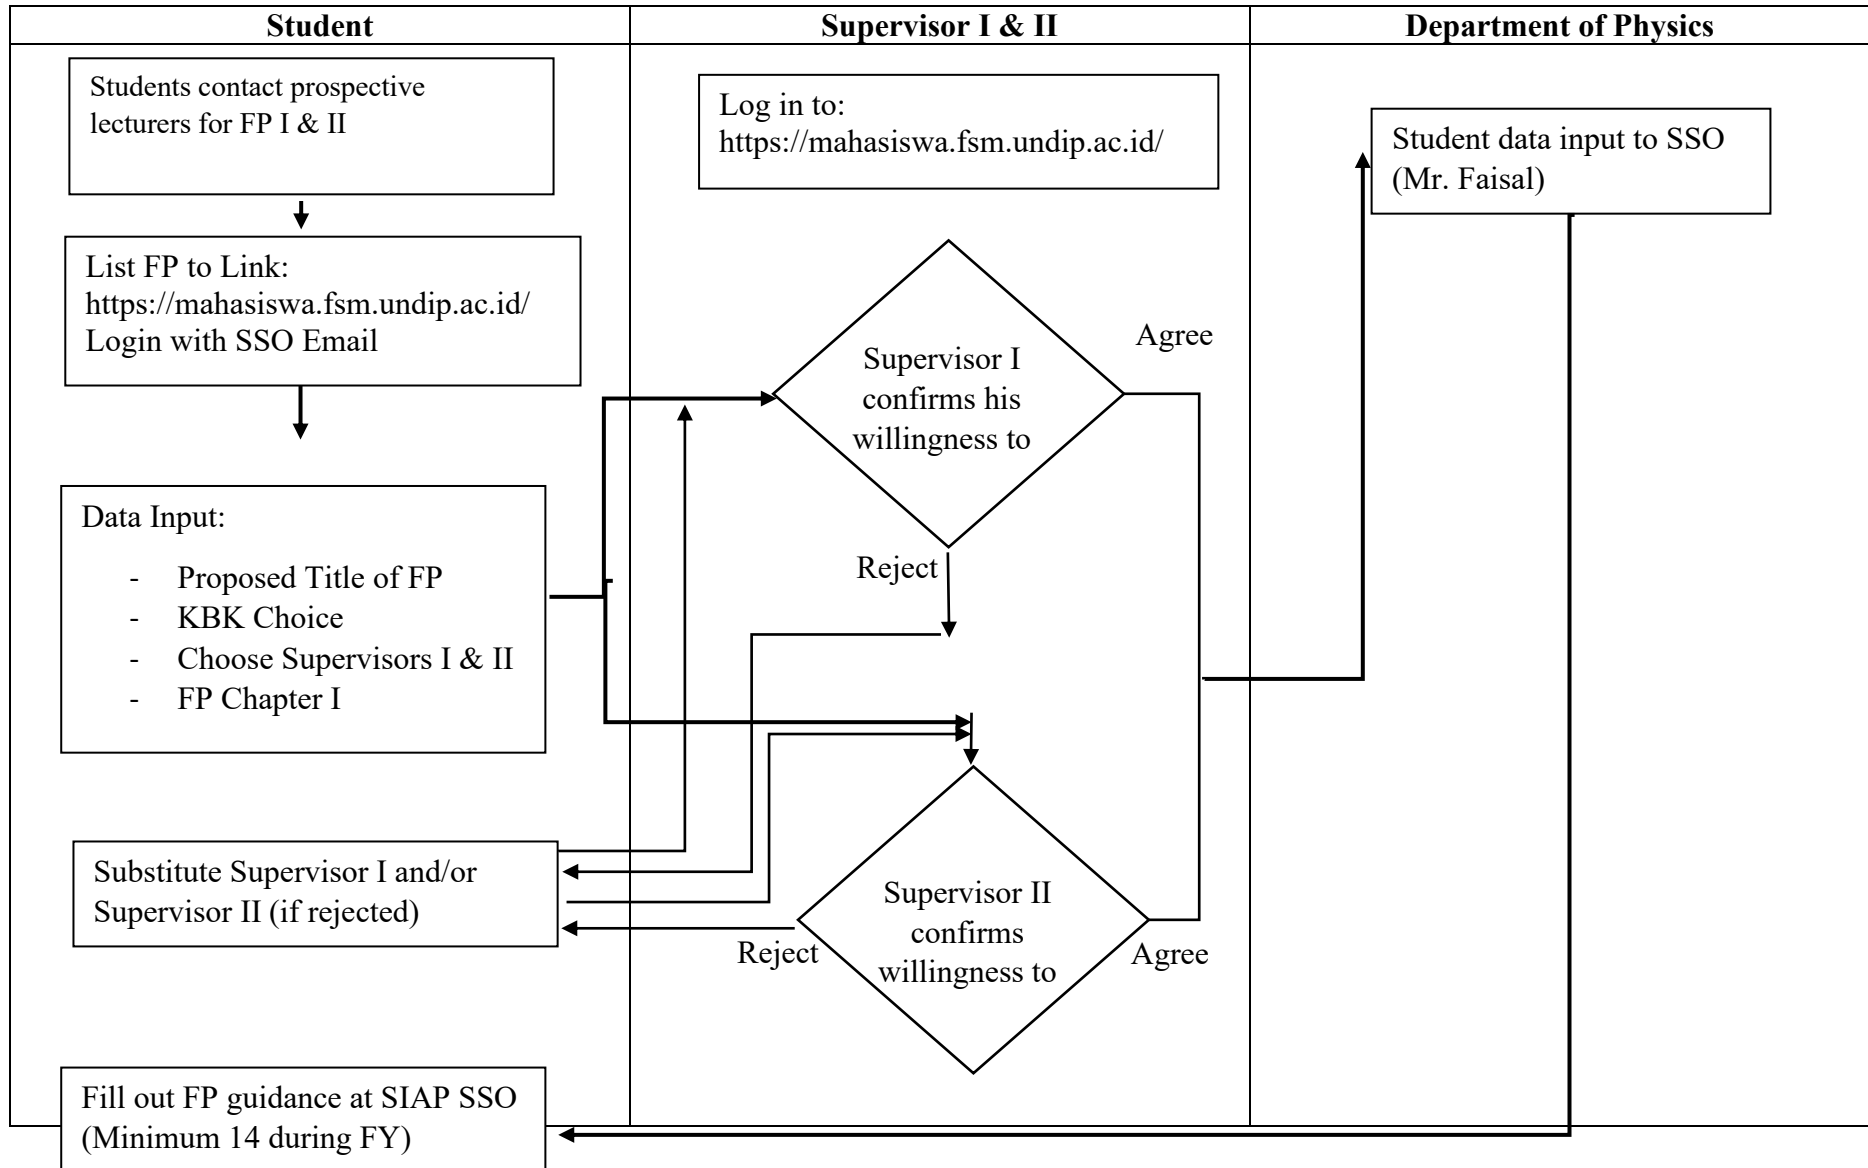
| Student | Supervisor I & II | Department of Physics |
|---|---|---|

Students contact prospective lecturers for FP I & II

List FP to Link: https://mahasiswa.fsm.undip.ac.id/ Login with SSO Email

Data Input:

- Proposed Title of FP
- KBK Choice
- Choose Supervisors I & II
- FP Chapter I

Substitute Supervisor I and/or Supervisor II (if rejected)

Fill out FP guidance at SIAP SSO (Minimum 14 during FY)

Log in to: https://mahasiswa.fsm.undip.ac.id/

Supervisor I confirms his willingness to

Agree

Reject

Supervisor II confirms willingness to

Reject

Agree

Student data input to SSO (Mr. Faisal)